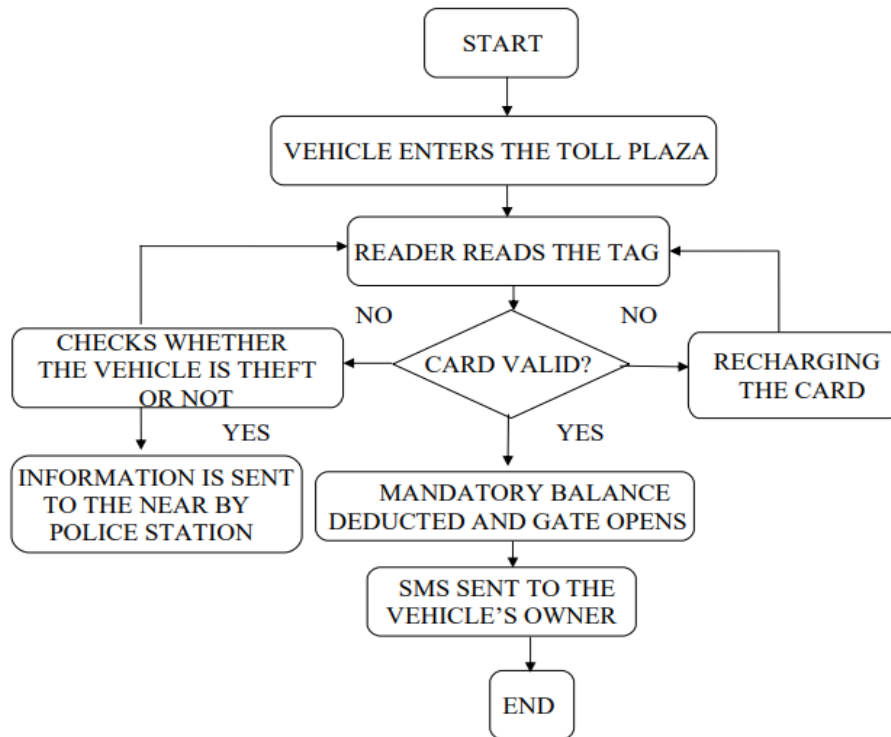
START

VEHICLE ENTERS THE TOLL PLAZA

READER READS THE TAG

NO

NO

CHECKS WHETHER THE VEHICLE IS THEFT OR NOT

CARD VALID?

RECHARGING THE CARD

YES

YES

INFORMATION IS SENT TO THE NEAR BY POLICE STATION

MANDATORY BALANCE DEDUCTED AND GATE OPENS

SMS SENT TO THE VEHICLE'S OWNER

END